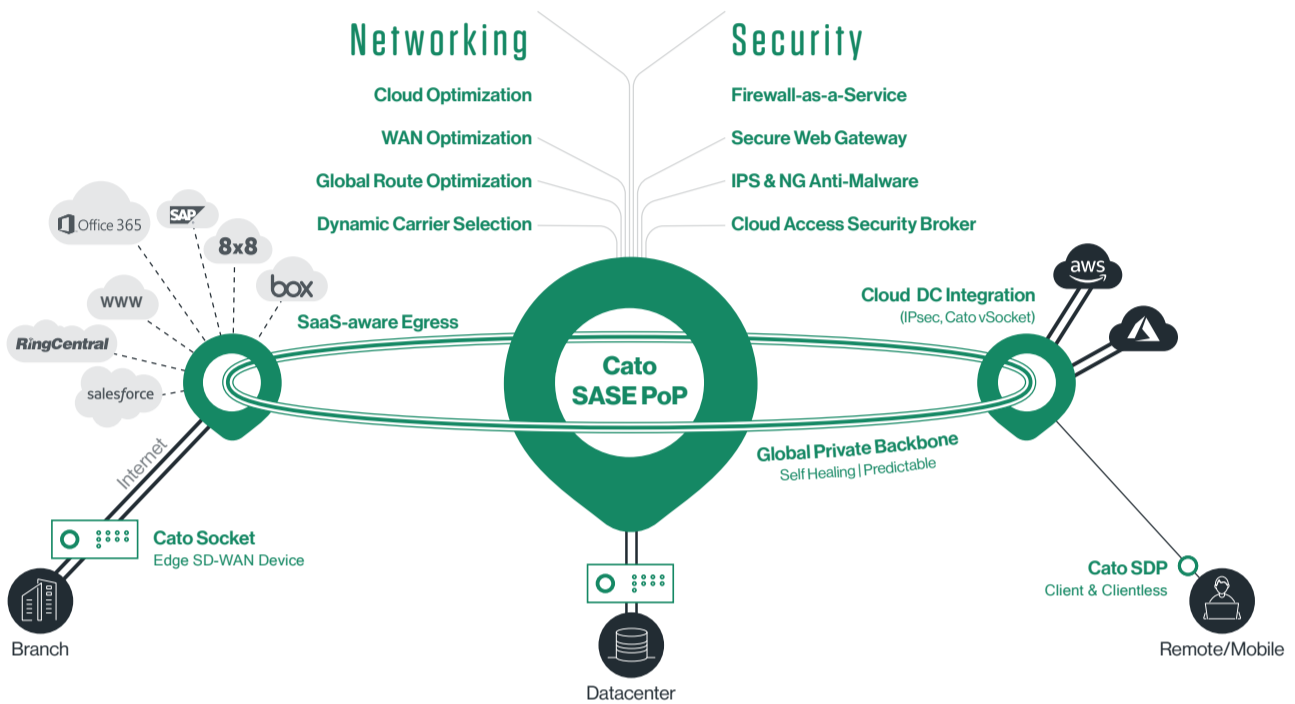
Networking

Cloud Optimization

WAN Optimization

Global Route Optimization

Dynamic Carrier Selection

Security

Firewall-as-a-Service

Secure Web Gateway

IPS & NG Anti-Malware

Cloud Access Security Broker

Office 365

SAP

8x8

box

WWW

RingCentral

salesforce

SaaS-aware Egress

Cato
SASE PoP

Cloud DC Integration
(IPsec, Cato vSocket)

aws

Global Private Backbone
Self Healing | Predictable

Internet

Cato Socket
Edge SD-WAN Device

Branch

Datacenter

Cato SDP
Client & Clientless

Remote/Mobile